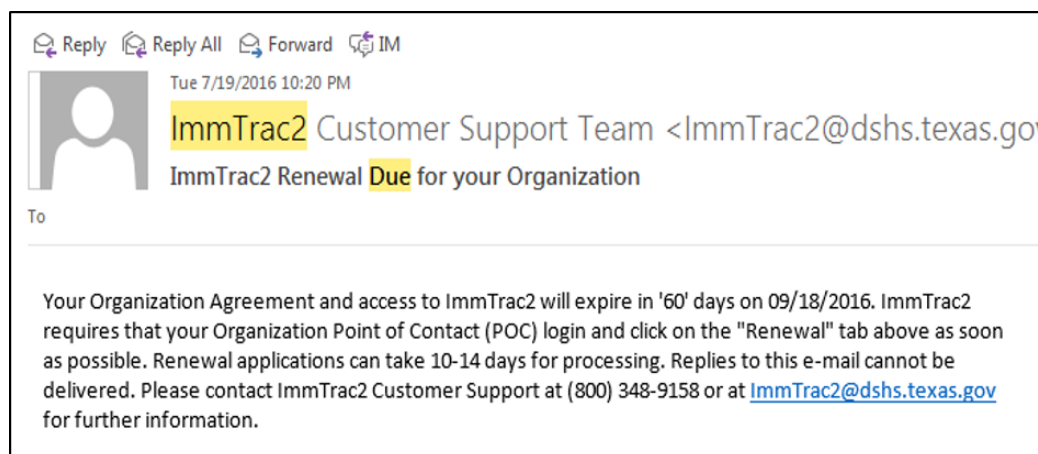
Reply Reply All Forward IM

Tue 7/19/2016 10:20 PM

ImmTrac2 Customer Support Team <ImmTrac2@dshs.texas.gov

ImmTrac2 Renewal Due for your Organization

To

Your Organization Agreement and access to ImmTrac2 will expire in '60' days on 09/18/2016. ImmTrac2 requires that your Organization Point of Contact (POC) login and click on the "Renewal" tab above as soon as possible. Renewal applications can take 10-14 days for processing. Replies to this e-mail cannot be delivered. Please contact ImmTrac2 Customer Support at (800) 348-9158 or at ImmTrac2@dshs.texas.gov for further information.